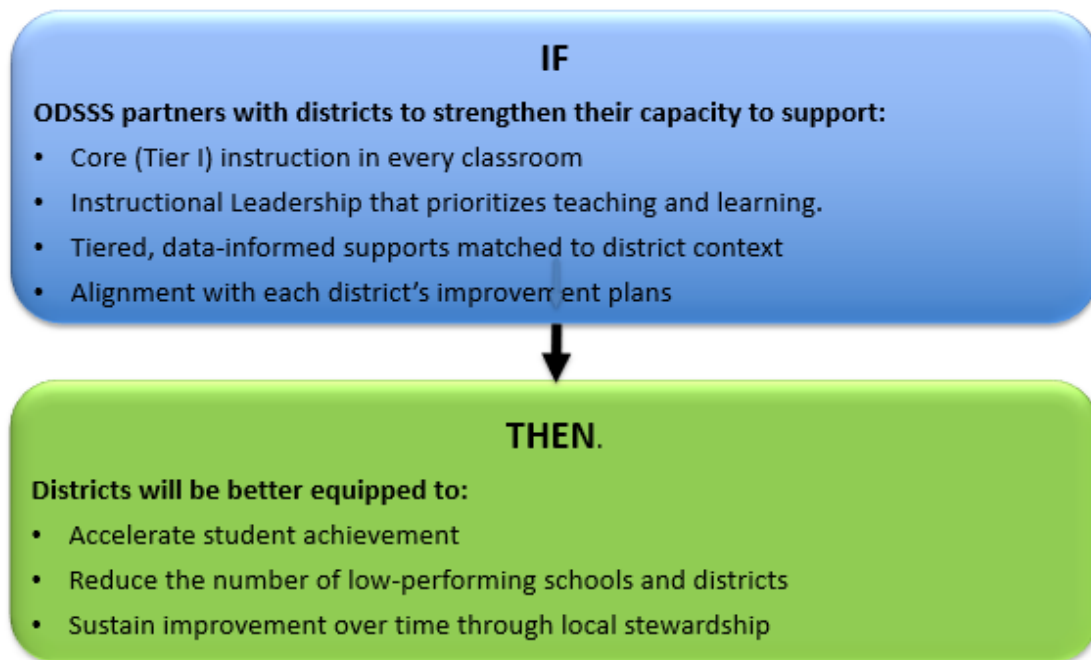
IF

ODSSS partners with districts to strengthen their capacity to support:

- Core (Tier I) instruction in every classroom
- Instructional Leadership that prioritizes teaching and learning.
- Tiered, data-informed supports matched to district context
- Alignment with each district's improvement plans

THEN.

Districts will be better equipped to:

- Accelerate student achievement
- Reduce the number of low-performing schools and districts
- Sustain improvement over time through local stewardship